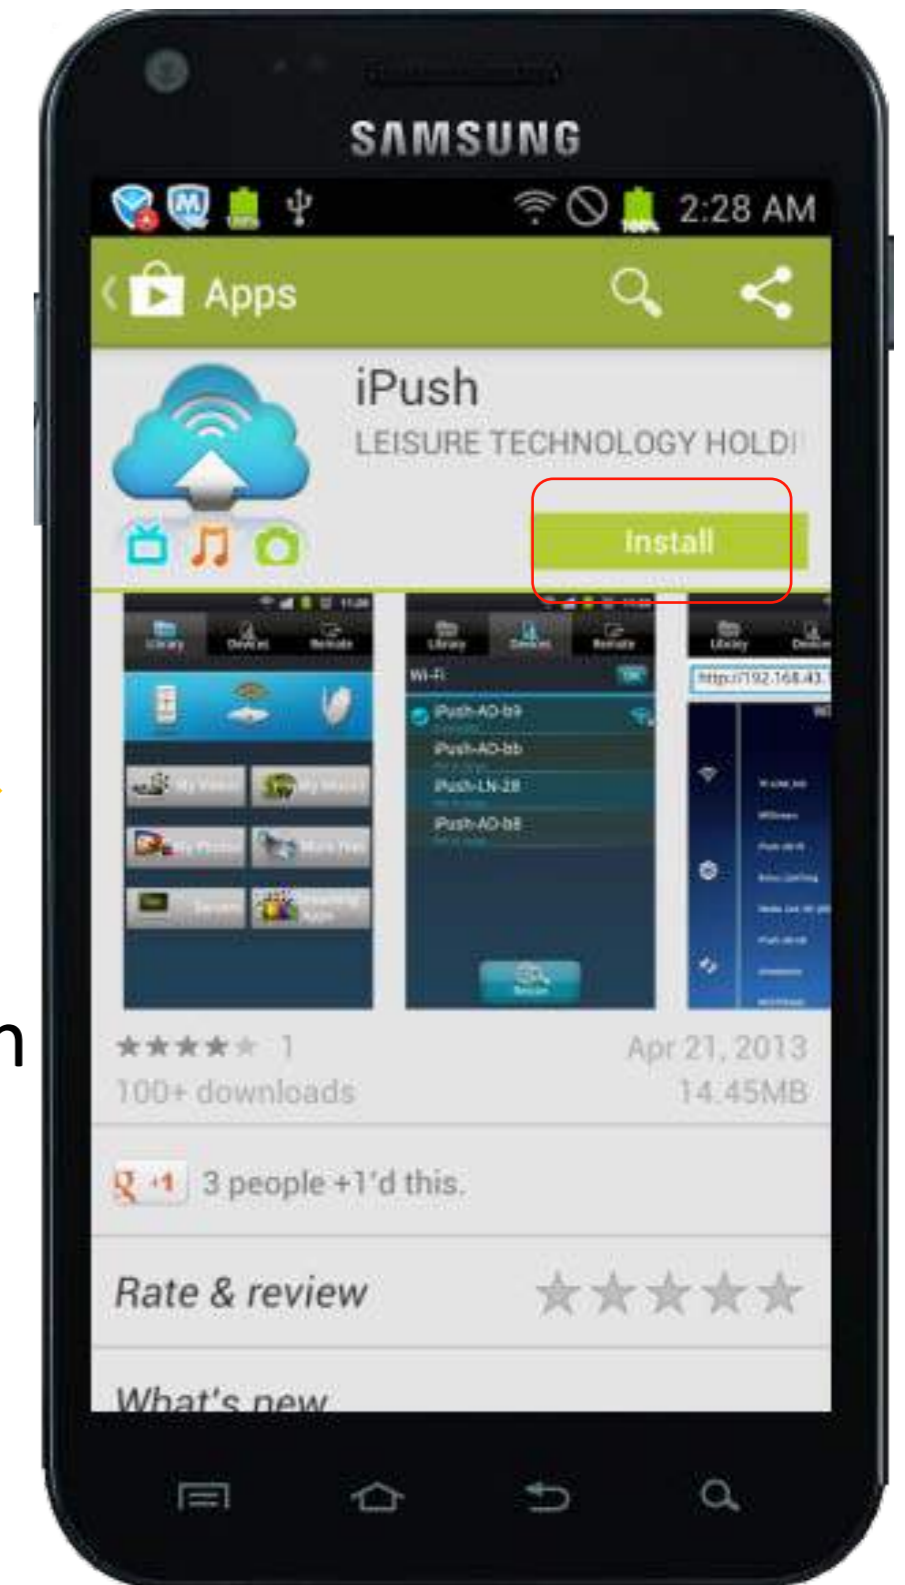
SAMSUNG

2:28 AM

Apps

iPush

LEISURE TECHNOLOGY HOLDI

Install

Library Devices Remote

Wi-Fi

iPush-AD-b9

iPush-AD-bb

iPush-LN-28

iPush-AD-b8

http://192.168.43.

★★★★★ 1

100+ downloads

Apr 21, 2013

14.45MB

+1 3 people +1'd this.

Rate & review

What's new

n